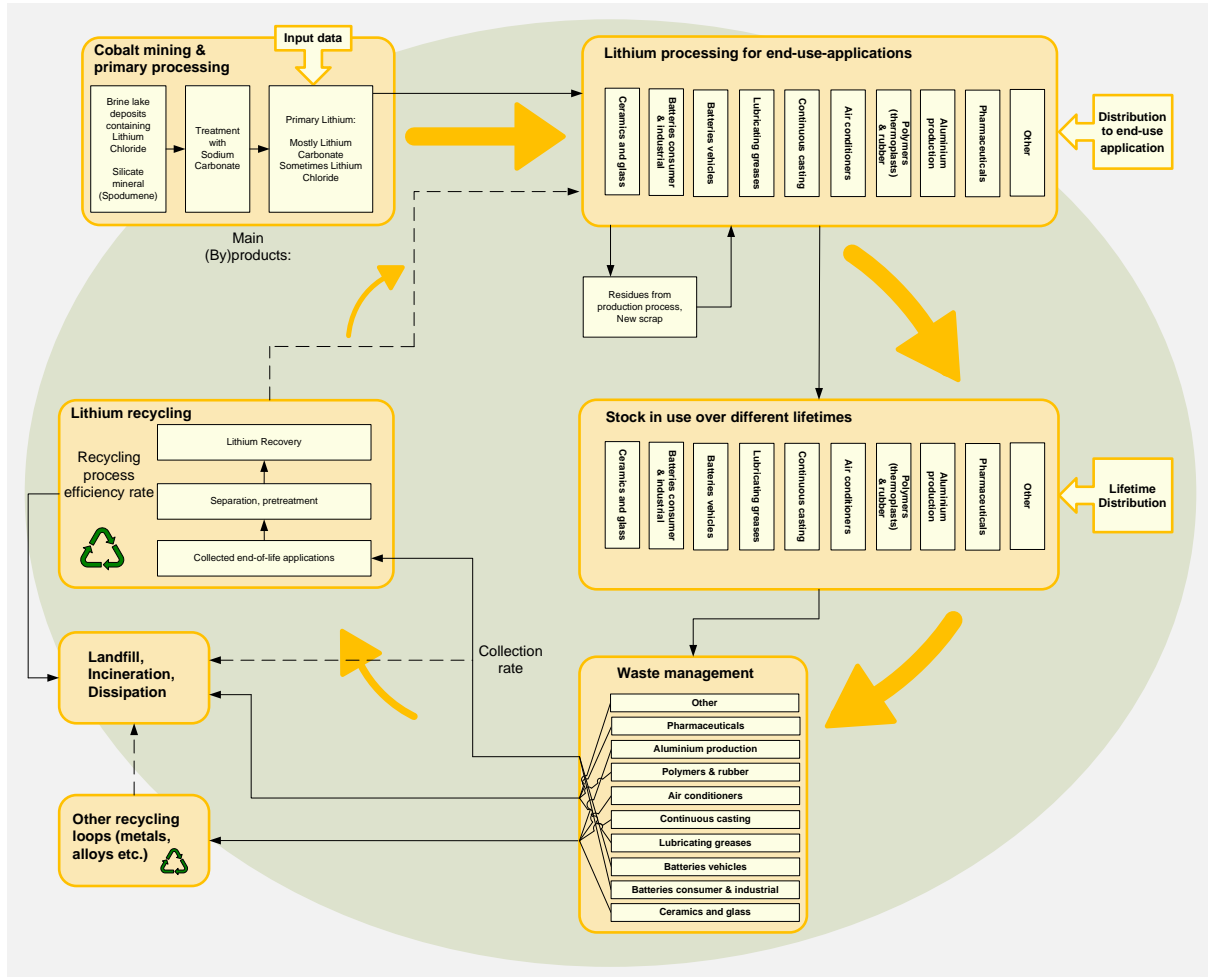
Cobalt mining & primary processing

Input data

Brine lake deposits containing Lithium Chloride

Silicate mineral (Spodumene)

Treatment with Sodium Carbonate

Primary Lithium:

Mostly Lithium Carbonate Sometimes Lithium Chloride

Main (By)products:

Lithium processing for end-use-applications

Ceramics and glass

Batteries consumer & industrial

Batteries vehicles

Lubricating greases

Continuous casting

Air conditioners

Polymers (thermoplasts) & rubber

Aluminium production

Pharmaceuticals

Other

Distribution to end-use application

Residues from production process, New scrap

Lithium recycling

Recycling process efficiency rate

Lithium Recovery

Separation, pretreatment

Collected end-of-life applications

Stock in use over different lifetimes

Ceramics and glass

Batteries consumer & industrial

Batteries vehicles

Lubricating greases

Continuous casting

Air conditioners

Polymers (thermoplasts) & rubber

Aluminium production

Pharmaceuticals

Other

Lifetime Distribution

Landfill, Incineration, Dissipation

Collection rate

Waste management

Other

Pharmaceuticals

Aluminium production

Polymers & rubber

Air conditioners

Continuous casting

Lubricating greases

Batteries vehicles

Batteries consumer & industrial

Ceramics and glass

Other recycling loops (metals, alloys etc.)